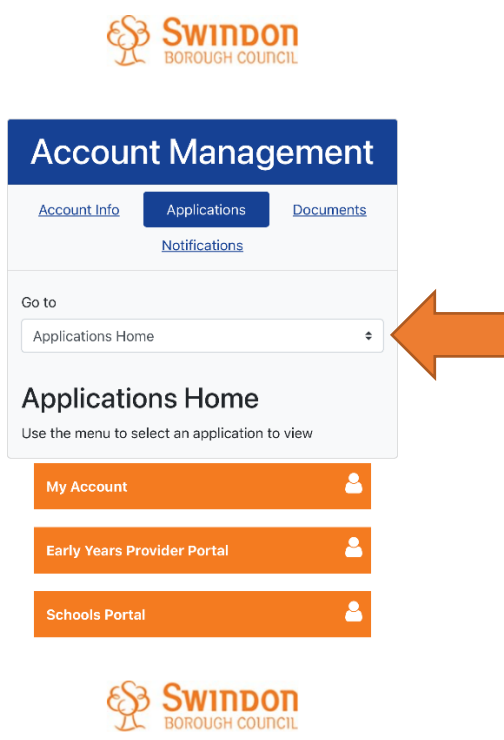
Swindon
BOROUGH COUNCIL

Account Management

Account Info
Applications
Documents
Notifications

Go to

Applications Home

Applications Home

Use the menu to select an application to view

My Account

Early Years Provider Portal

Schools Portal

Swindon
BOROUGH COUNCIL